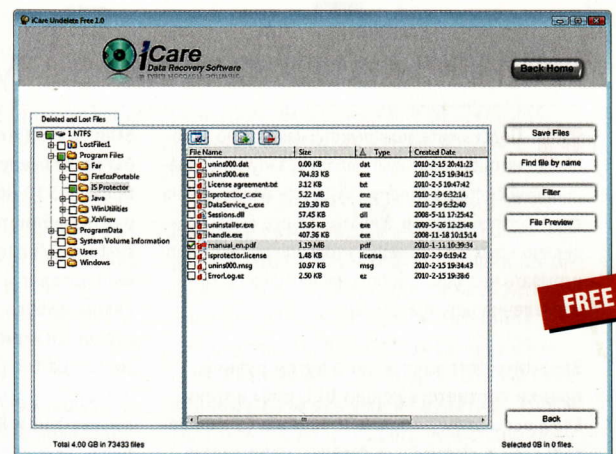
iCare Undelete Free 2.0

iCare
Data Recovery Software

Back Home

Deleted and Lost Files

1 NTFS
LostFiles1
Program Files
Far
FirefoxPortable
IS Protector
Java
WinUtilities
XnView
ProgramData
System Volume Information
Users
Windows

| File Name | Size | Type | Created Date |
|---|---|---|---|
| unins000.dat | 0.00 KB | dat | 2010-2-15 20:41:23 |
| unins000.exe | 704.83 KB | exe | 2010-2-15 19:34:15 |
| License agreement.txt | 3.12 KB | txt | 2010-2-5 10:47:42 |
| isprotector_c.exe | 5.22 MB | exe | 2010-2-9 6:32:14 |
| DataService_c.exe | 219.30 KB | exe | 2010-2-9 6:32:40 |
| Sessions.dll | 57.45 KB | dll | 2008-5-11 17:25:42 |
| uninstaller.exe | 15.95 KB | exe | 2009-5-26 12:25:48 |
| handle.exe | 407.36 KB | exe | 2008-11-18 10:15:14 |
| manual_en.pdf | 1.19 MB | pdf | 2010-1-11 10:39:34 |
| isprotector.license | 1.48 KB | license | 2010-2-9 6:19:42 |
| unins000.msg | 10.97 KB | msg | 2010-2-15 19:34:43 |
| ErrorLog.ez | 2.50 KB | ez | 2010-2-15 19:38:6 |

Save Files

Find file by name

Filter

File Preview

FREE

Back

Total 4.00 GB in 73433 files

Selected 0B in 0 files.